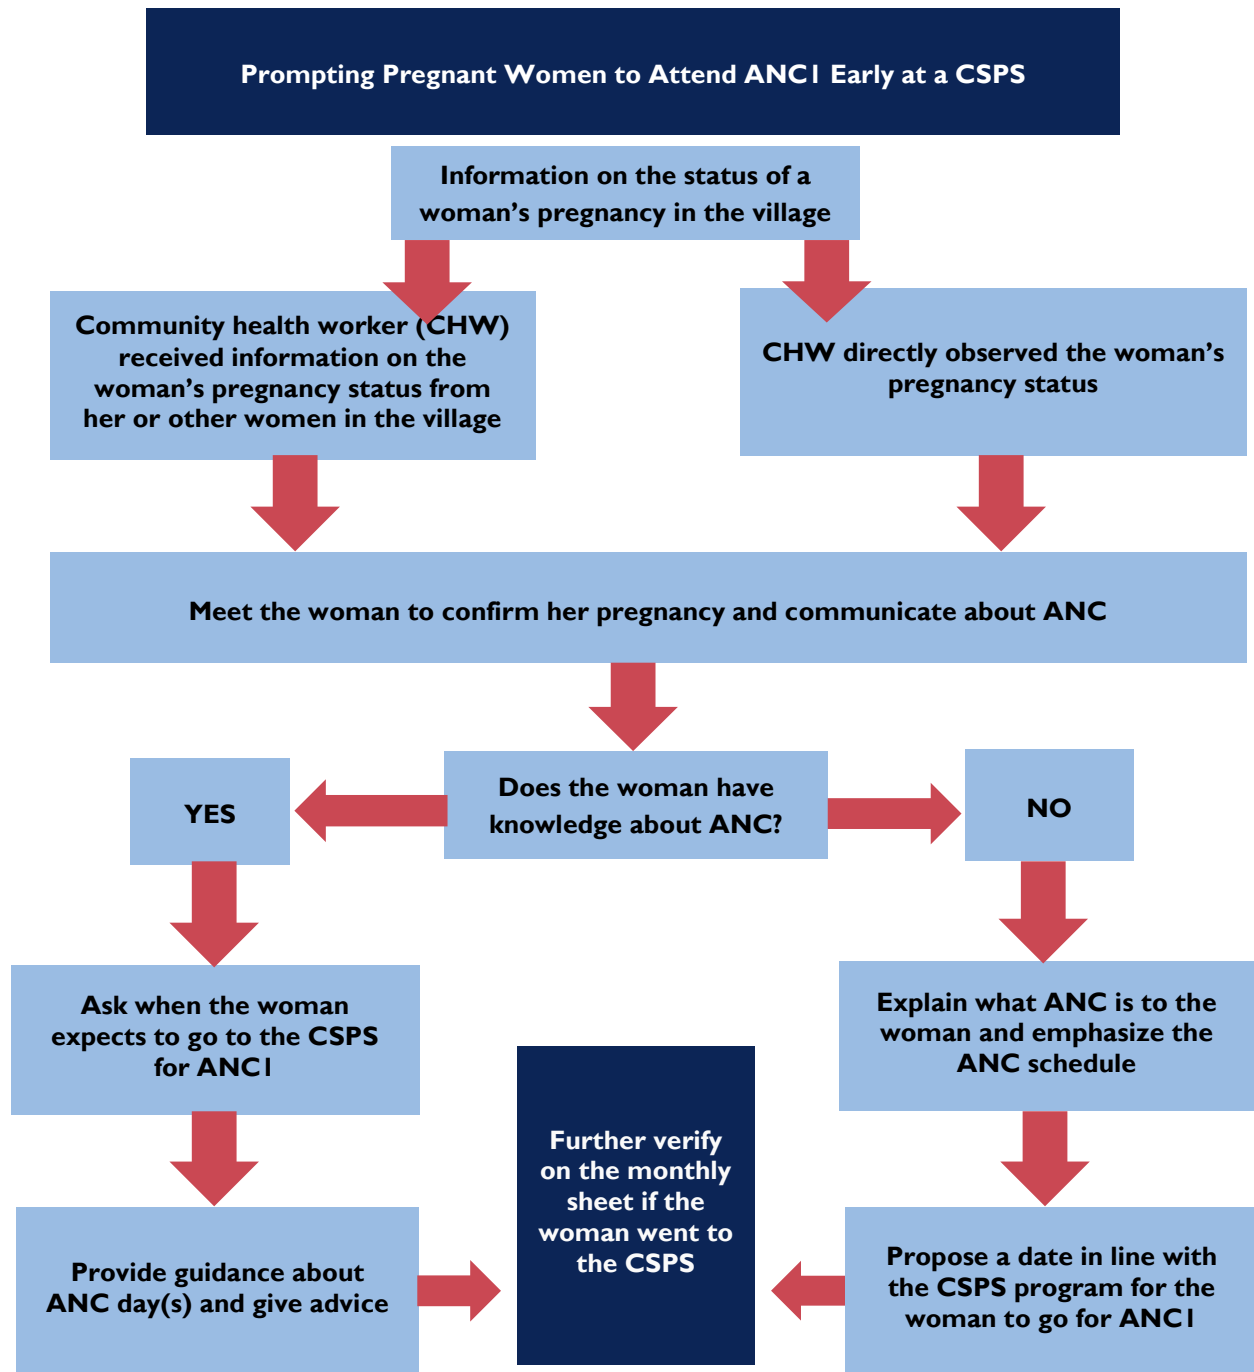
Prompting Pregnant Women to Attend ANC1 Early at a CSPS

Information on the status of a woman’s pregnancy in the village

Community health worker (CHW) received information on the woman’s pregnancy status from her or other women in the village

CHW directly observed the woman’s pregnancy status

Meet the woman to confirm her pregnancy and communicate about ANC

Does the woman have knowledge about ANC?

YES

NO

Ask when the woman expects to go to the CSPS for ANC1

Explain what ANC is to the woman and emphasize the ANC schedule

Provide guidance about ANC day(s) and give advice

Further verify on the monthly sheet if the woman went to the CSPS

Propose a date in line with the CSPS program for the woman to go for ANC1